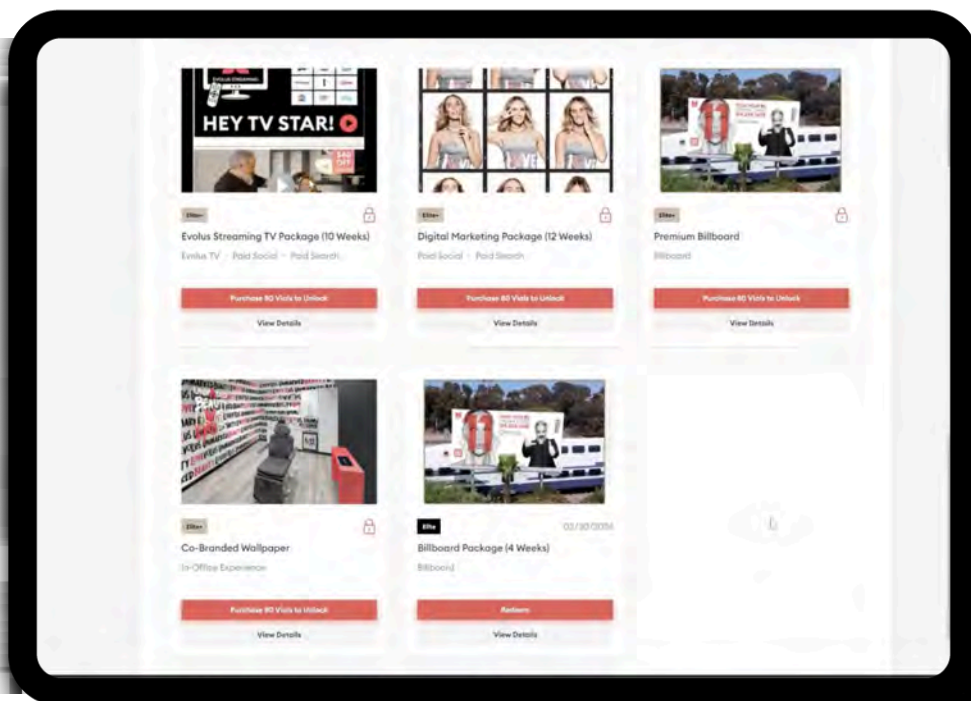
HEY TV STAR!

Elite+
Evolus Streaming TV Package (10 Weeks)
Evolus TV · Paid Social · Paid Search
Purchase 80 Vials to Unlock
View Details

Elite+
Digital Marketing Package (12 Weeks)
Paid Social · Paid Search
Purchase 60 Vials to Unlock
View Details

Elite+
Premium Billboard
Billboard
Purchase 80 Vials to Unlock
View Details

Elite+
Co-Branded Wallpaper
In-Office Experience
Purchase 80 Vials to Unlock
View Details

Elite
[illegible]
Billboard Package (4 Weeks)
Billboard
Redeem
View Details